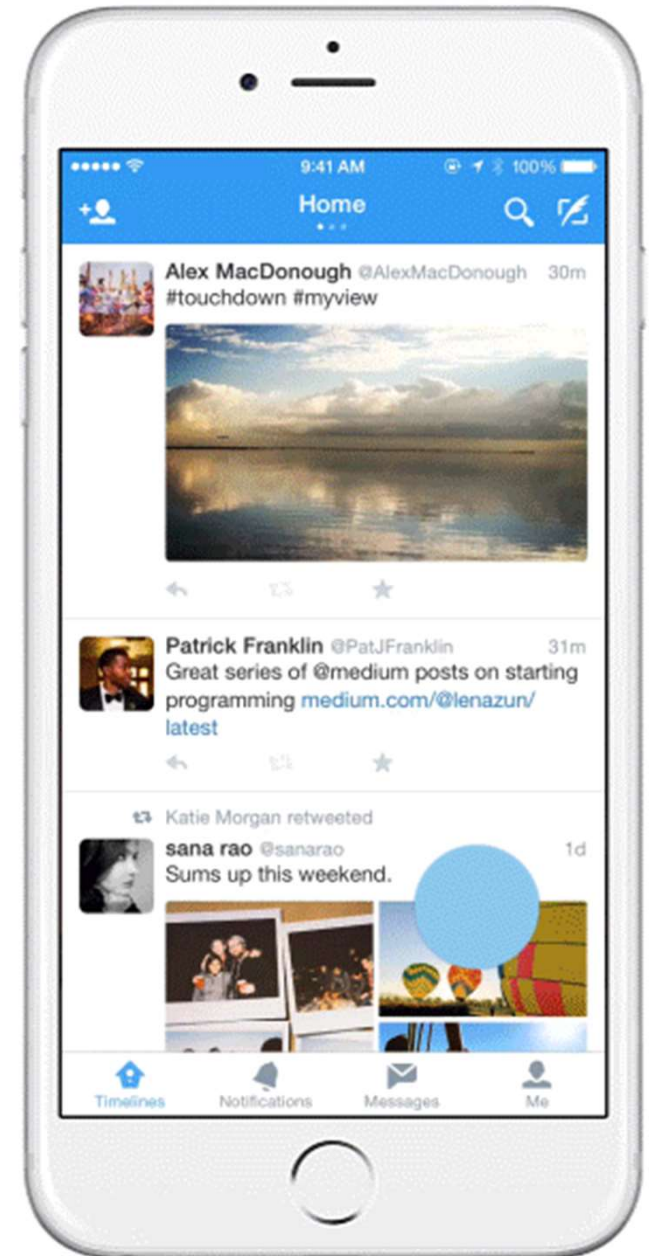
9:41 AM
100%

Home

Alex MacDonough @AlexMacDonough 30m
#touchdown #myview

Patrick Franklin @PatJFranklin 31m
Great series of @medium posts on starting programming medium.com/@lenazun/latest

Katie Morgan retweeted
sana rao @sanarao 1d
Sums up this weekend.

Timelines
Notifications
Messages
Me